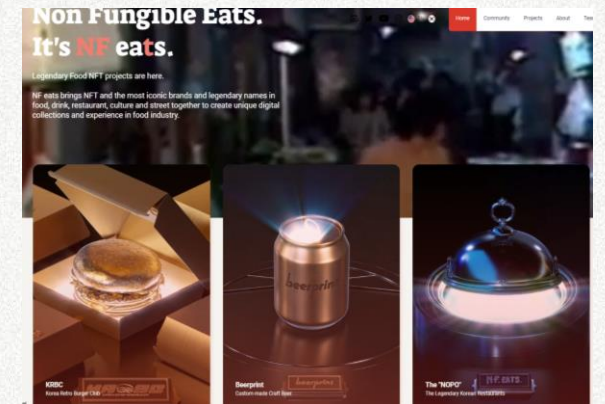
Non Fungible Eats.
It's NF eats.

Home Community Projects About Tea

Legendary Food NFT projects are here.

NF eats brings NFT and the most iconic brands and legendary names in food, drink, restaurant, culture and street together to create unique digital collections and experience in food industry.

beerprint

KRBC
Korea Retro Burger Club

Beerprint
Custom-made Craft Beer

beerprint

The "NOPO"
The Legendary Korean Restaurants

NF eats